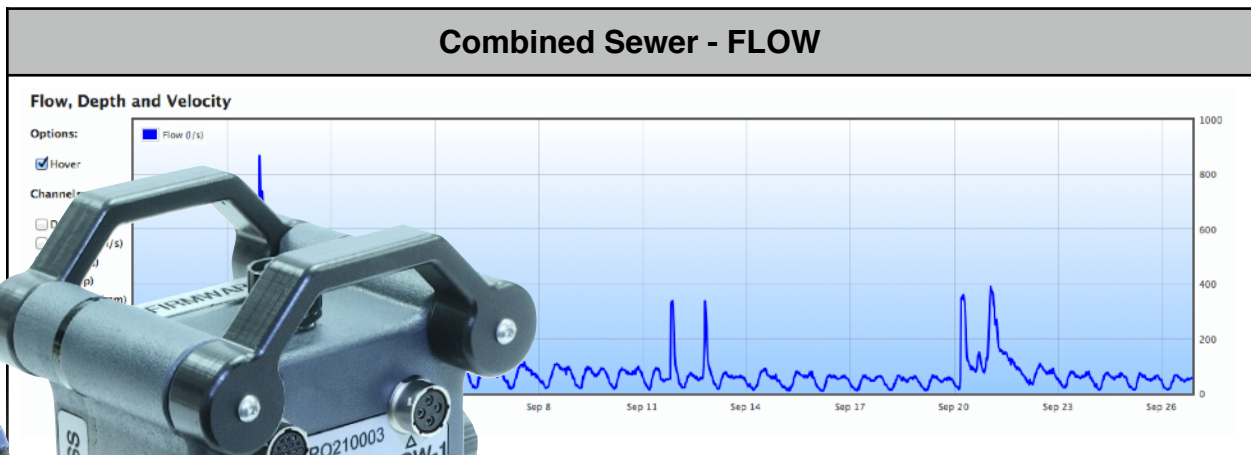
Combined Sewer - FLOW

Flow, Depth and Velocity

Options:

Hover

Channel

D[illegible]

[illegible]/s)

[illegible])

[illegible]p)

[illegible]m)

Flow (l/s)

1000

800

600

400

200

0

Sep 8

Sep 11

Sep 14

Sep 17

Sep 20

Sep 23

Sep 26

FIRMWAR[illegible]

RO210003

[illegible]W-1

SS